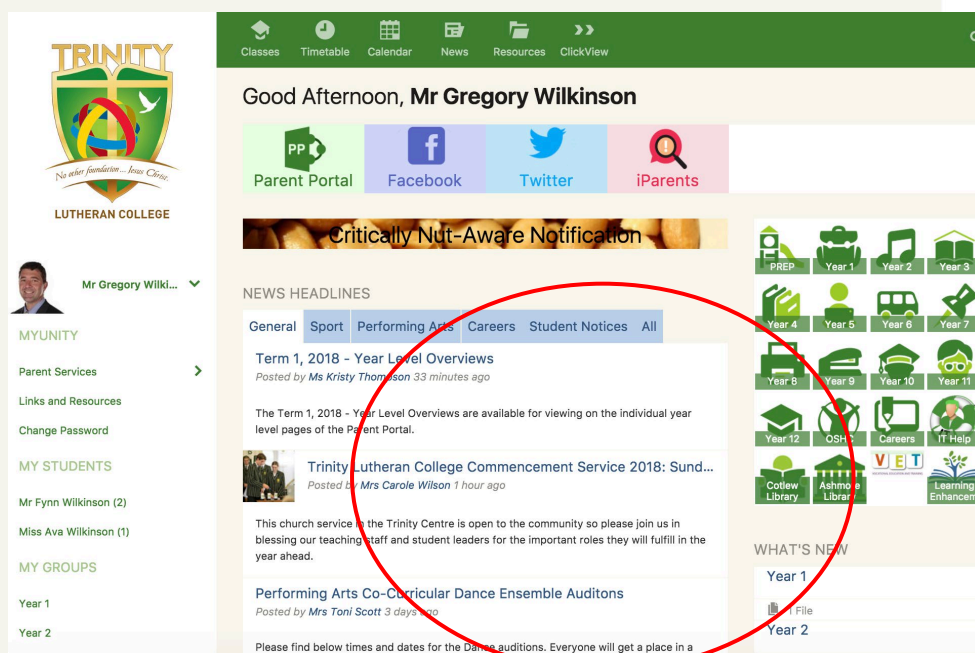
TRINITY
No other foundation ... Jesus Christ.
LUTHERAN COLLEGE

Mr Gregory Wilki...

MYUNITY
Parent Services
Links and Resources
Change Password

MY STUDENTS
Mr Fynn Wilkinson (2)
Miss Ava Wilkinson (1)

MY GROUPS
Year 1
Year 2

Classes Timetable Calendar News Resources ClickView

Good Afternoon, **Mr Gregory Wilkinson**

PP Parent Portal
Facebook
Twitter
iParents

Critically Nut-Aware Notification

NEWS HEADLINES
General Sport Performing Arts Careers Student Notices All

Term 1, 2018 - Year Level Overviews
Posted by Ms Kristy Thomson 33 minutes ago

The Term 1, 2018 - Year Level Overviews are available for viewing on the individual year level pages of the Parent Portal.

Trinity Lutheran College Commencement Service 2018: Sund...
Posted by Mrs Carole Wilson 1 hour ago

This church service in the Trinity Centre is open to the community so please join us in blessing our teaching staff and student leaders for the important roles they will fulfill in the year ahead.

Performing Arts Co-Curricular Dance Ensemble Auditons
Posted by Mrs Toni Scott 3 days ago

Please find below times and dates for the Dance auditions. Everyone will get a place in a

PREP Year 1 Year 2 Year 3
Year 4 Year 5 Year 6 Year 7
Year 8 Year 9 Year 10 Year 11
Year 12 OSH Careers IT Help
Cotlew Library Ashmore Library VET Learning Enhancem

WHAT'S NEW
Year 1
1 File
Year 2